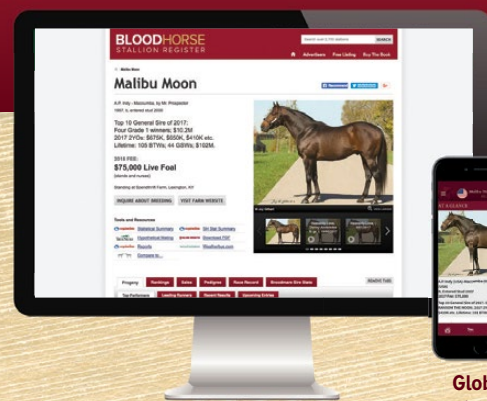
BLOODHORSE
STALLION REGISTER

SEARCH

Advertisers Free Listing Buy The Book

Malibu Moon

Malibu Moon

A.P. Indy - Macoumba, by Mr. Prospector

Top 10 General Sire of 2017:
Four Grade 1 winners; $10.2M
2017 2YOs: $675K, $550K, $410K etc.
Lifetime: 105 BTWs; 44 GSWs; $102M.

2018 FEE:
$75,000 Live Foal

Standing at Spendthrift Farm, Lexington, KY

INQUIRE ABOUT BREEDING

VISIT FARM WEBSITE

Tools and Resources

Statistical Summary

Hypothetical Mating

Reports

Compare to...

Download PDF

Progeny Rankings Sales Pedigree Race Record Broodmare Sire Stats

Top Performers Leading Runners Recent Results Upcoming Entries

AT A GLANCE

Malibu Moon

Glob